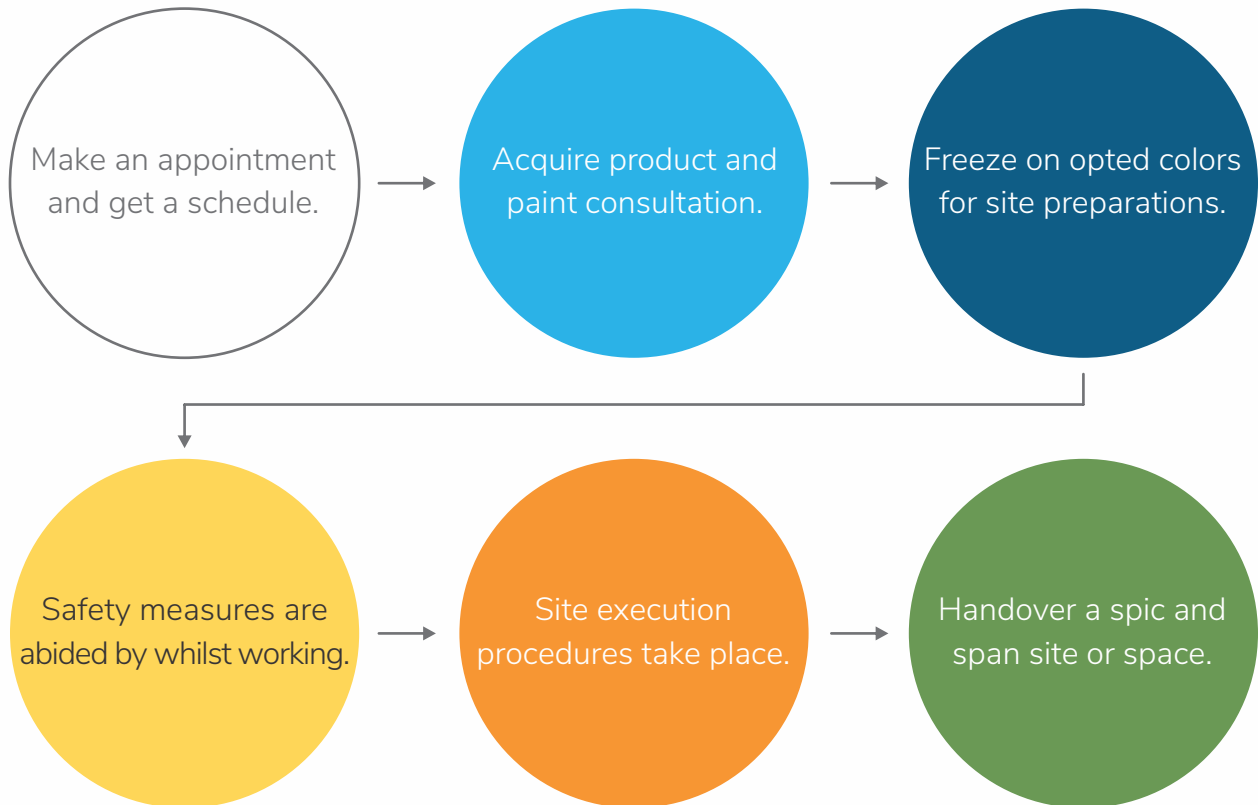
Make an appointment and get a schedule.

Acquire product and paint consultation.

Freeze on opted colors for site preparations.

Safety measures are abided by whilst working.

Site execution procedures take place.

Handover a spic and span site or space.